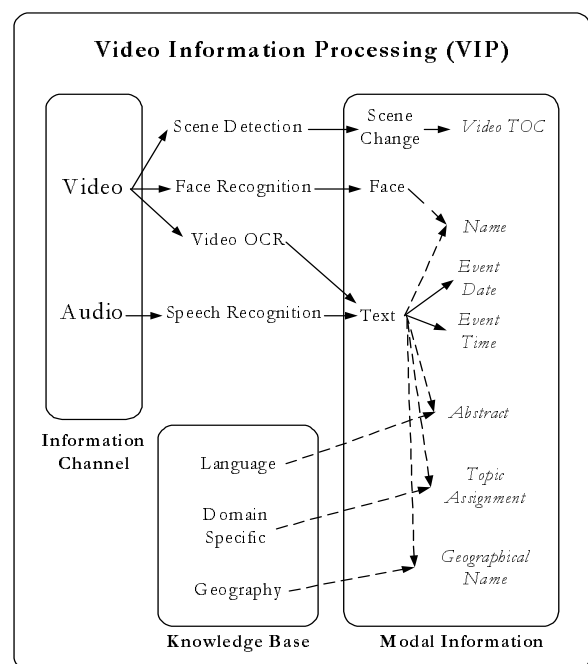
Video Information Processing (VIP)

Video

Audio

Information Channel

Scene Detection

Face Recognition

Video OCR

Speech Recognition

Scene Change

Face

Text

Video TOC

Name

Event Date

Event Time

Abstract

Topic Assignment

Geographical Name

Language

Domain Specific

Geography

Knowledge Base

Modal Information